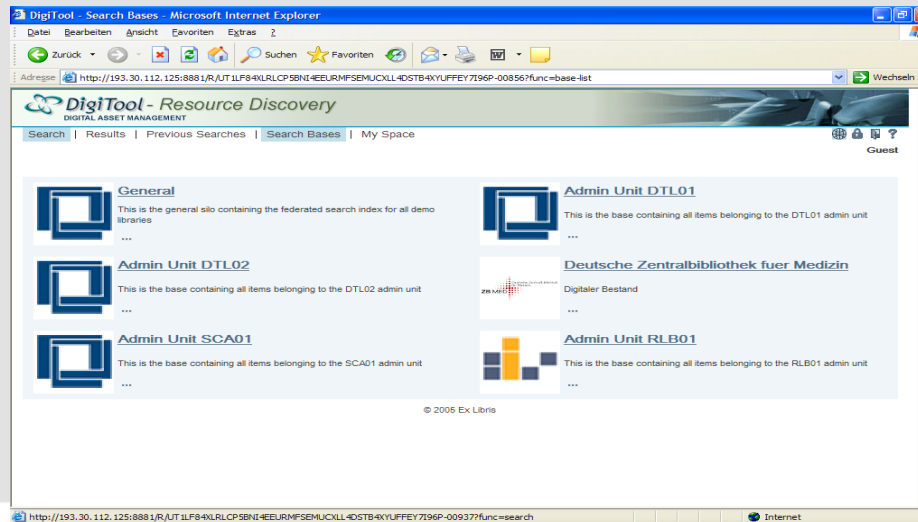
DigiTool - Search Bases - Microsoft Internet Explorer

Datei Bearbeiten Ansicht Favoriten Extras ?

Zurück Suchen Favoriten

Adresse http://193.30.112.125:8881/R/UT1LF84XLRLCP5BNI4EEURMFSEMUCXLL4DSTB4XYUFFEY7I96P-00856?func=base-list Wechseln

DigiTool - Resource Discovery
DIGITAL ASSET MANAGEMENT

Search | Results | Previous Searches | Search Bases | My Space

Guest

General
This is the general silo containing the federated search index for all demo libraries
...

Admin Unit DTL01
This is the base containing all items belonging to the DTL01 admin unit
...

Admin Unit DTL02
This is the base containing all items belonging to the DTL02 admin unit
...

Deutsche Zentralbibliothek fuer Medizin
Digitaler Bestand
...

Admin Unit SCA01
This is the base containing all items belonging to the SCA01 admin unit
...

Admin Unit RLB01
This is the base containing all items belonging to the RLB01 admin unit
...

© 2005 Ex Libris

http://193.30.112.125:8881/R/UT1LF84XLRLCP5BNI4EEURMFSEMUCXLL4DSTB4XYUFFEY7I96P-00937?func=search

Internet